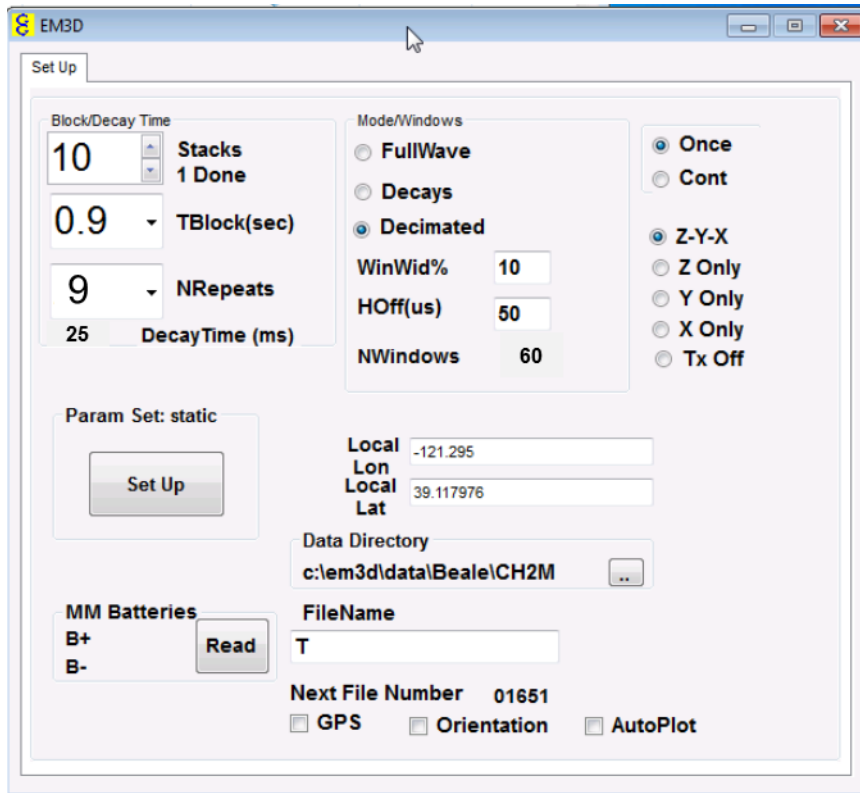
EM3D

Set Up

Block/Decay Time
10
Stacks
1 Done
0.9
TBlock(sec)
9
NRepeats
25
DecayTime (ms)

Mode/Windows
FullWave
Decays
Decimated
WinWid%
10
HOff(us)
50
NWindows
60

Once
Cont

Z-Y-X
Z Only
Y Only
X Only
Tx Off

Param Set: static
Set Up

Local Lon
-121.295
Local Lat
39.117976

Data Directory
c:\em3d\data\Beale\CH2M
..

MM Batteries
B+
B-
Read

FileName
T

Next File Number
01651
GPS
Orientation
AutoPlot